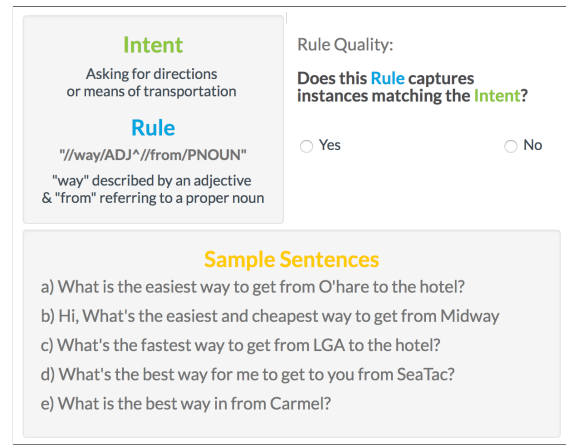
Intent

Asking for directions or means of transportation

Rule

"//way/ADJ^//from/PNOUN"

"way" described by an adjective & "from" referring to a proper noun

Rule Quality:

Does this Rule captures instances matching the Intent?

Yes

No

Sample Sentences

a) What is the easiest way to get from O'hare to the hotel?

b) Hi, What's the easiest and cheapest way to get from Midway

c) What's the fastest way to get from LGA to the hotel?

d) What's the best way for me to get to you from SeaTac?

e) What is the best way in from Carmel?